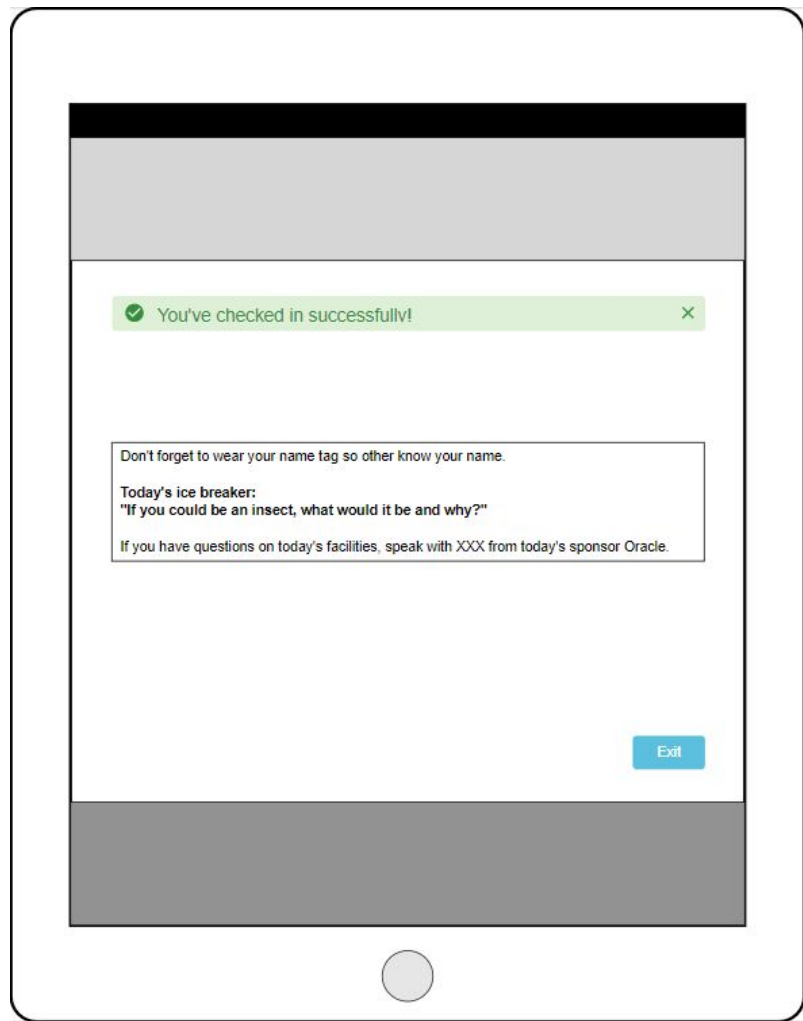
You've checked in successfully! ×

Don't forget to wear your name tag so other know your name.

**Today's ice breaker:**
**"If you could be an insect, what would it be and why?"**

If you have questions on today's facilities, speak with XXX from today's sponsor Oracle.

Exit